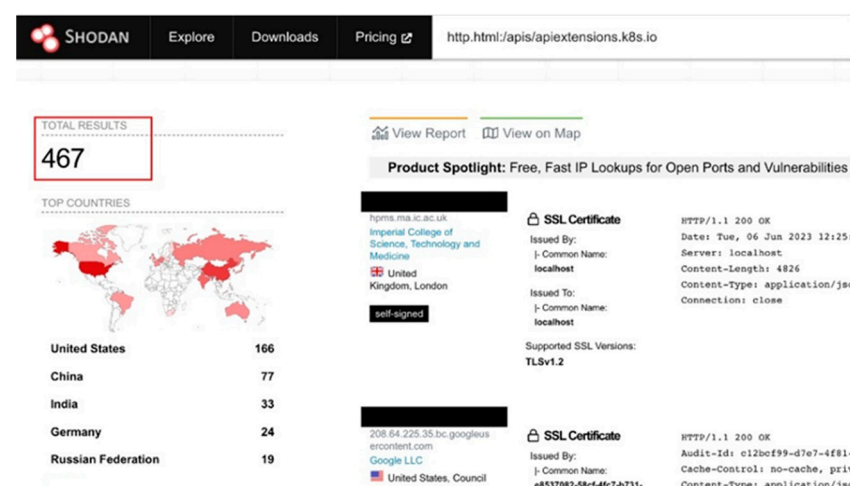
SHODAN Explore Downloads Pricing

http.html:/apis/apiextensions.k8s.io

TOTAL RESULTS
467

TOP COUNTRIES

| | |
|---|---|
| United States | 166 |
| China | 77 |
| India | 33 |
| Germany | 24 |
| Russian Federation | 19 |

View Report View on Map

Product Spotlight: Free, Fast IP Lookups for Open Ports and Vulnerabilities

hpms.ma.ic.ac.uk
Imperial College of Science, Technology and Medicine
United Kingdom, London
self-signed

SSL Certificate
Issued By:
|- Common Name:
localhost
Issued To:
|- Common Name:
localhost
Supported SSL Versions:
TLSv1.2

HTTP/1.1 200 OK
Date: Tue, 06 Jun 2023 12:2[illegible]
Server: localhost
Content-Length: 4826
Content-Type: application/js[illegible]
Connection: close

208.64.225.35.bc.googleusercontent.com
Google LLC
United States, Council

SSL Certificate
Issued By:
|- Common Name:
e8537082-58cf-4fc7-b731-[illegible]

HTTP/1.1 200 OK
Audit-Id: c12bcf99-d7e7-4f81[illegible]
Cache-Control: no-cache, pri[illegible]
Content-Type: application/js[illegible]